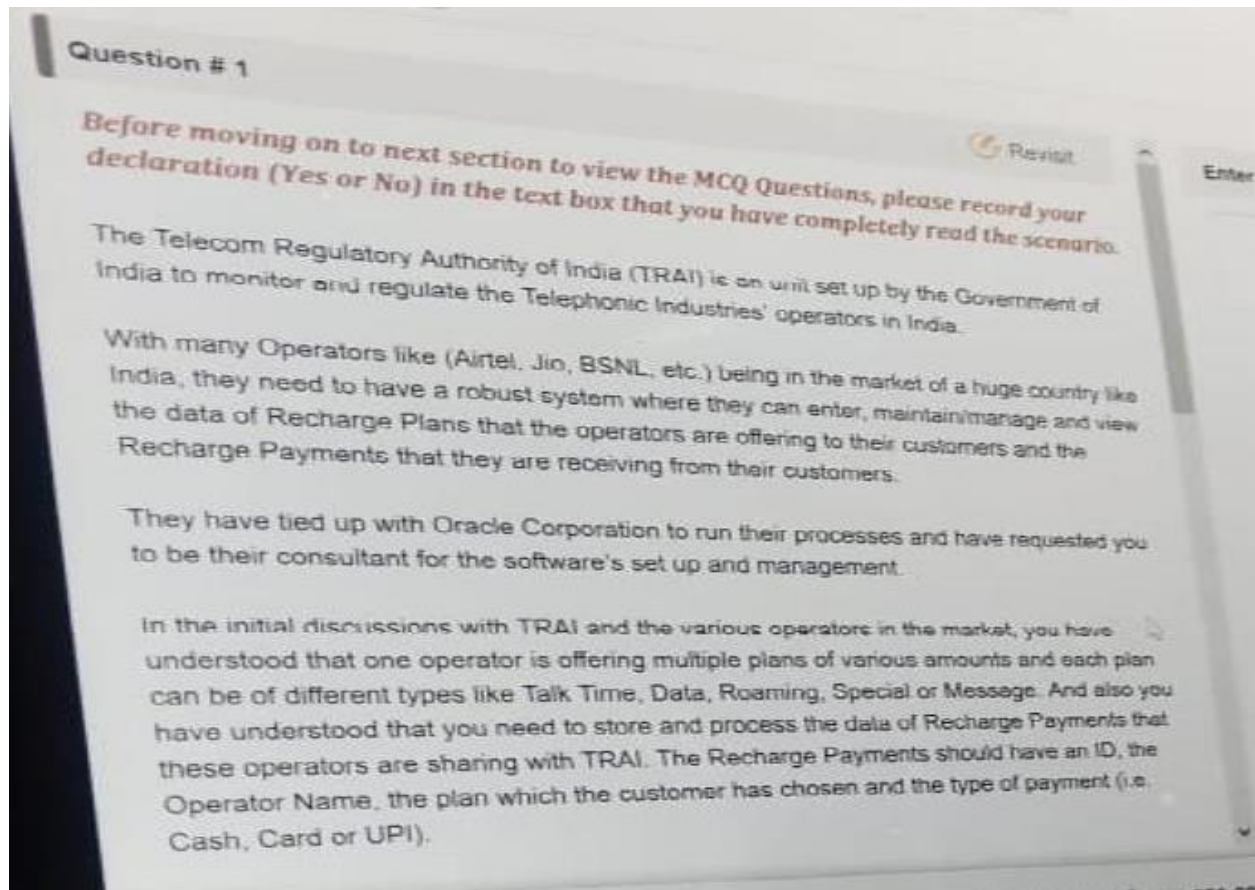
Question # 1

Revisit

Enter

Before moving on to next section to view the MCQ Questions, please record your declaration (Yes or No) in the text box that you have completely read the scenario.

The Telecom Regulatory Authority of India (TRAI) is an unit set up by the Government of India to monitor and regulate the Telephonic Industries' operators in India.

With many Operators like (Airtel, Jio, BSNL, etc.) being in the market of a huge country like India, they need to have a robust system where they can enter, maintain/manage and view the data of Recharge Plans that the operators are offering to their customers and the Recharge Payments that they are receiving from their customers.

They have tied up with Oracle Corporation to run their processes and have requested you to be their consultant for the software's set up and management.

In the initial discussions with TRAI and the various operators in the market, you have understood that one operator is offering multiple plans of various amounts and each plan can be of different types like Talk Time, Data, Roaming, Special or Message. And also you have understood that you need to store and process the data of Recharge Payments that these operators are sharing with TRAI. The Recharge Payments should have an ID, the Operator Name, the plan which the customer has chosen and the type of payment (i.e. Cash, Card or UPI).